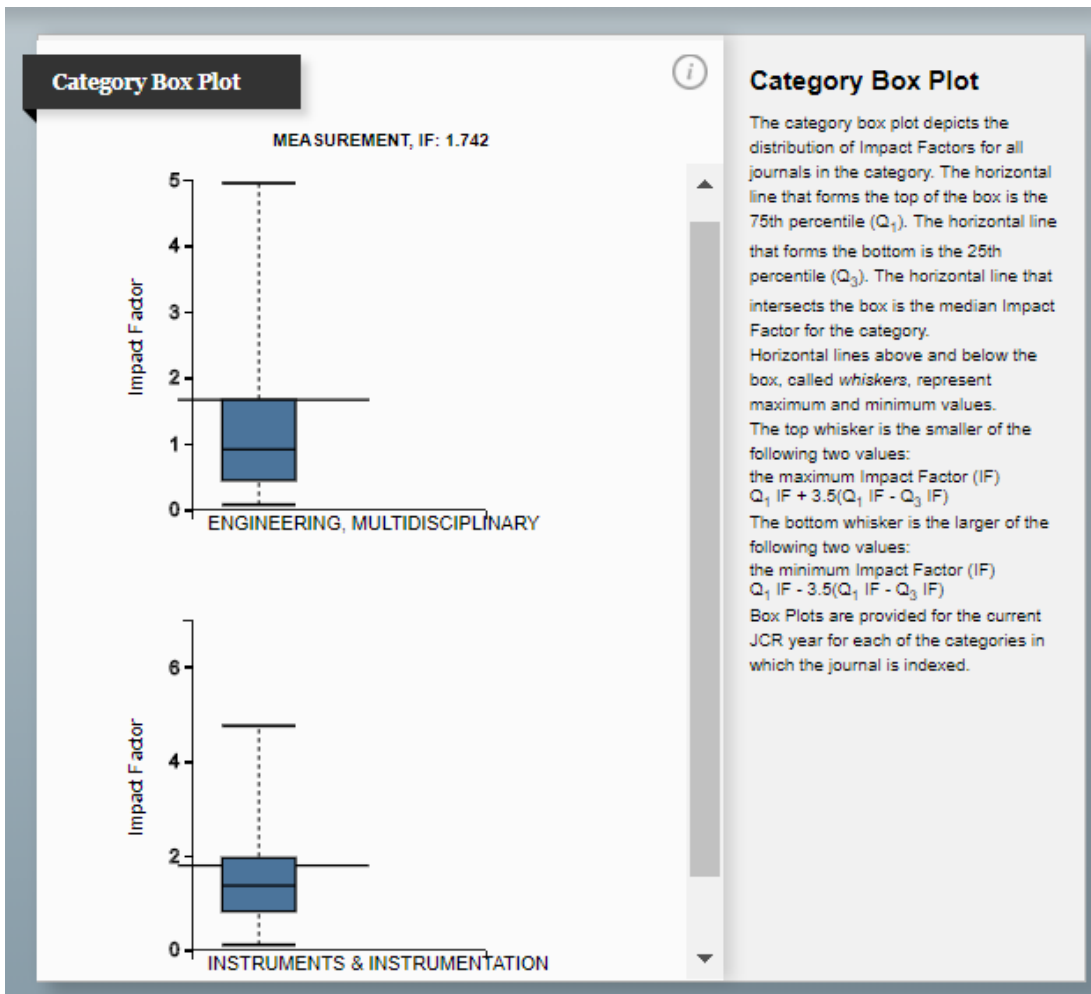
Category Box Plot

MEASUREMENT, IF: 1.742

5
4
3
2
1
0
Impact Factor
ENGINEERING, MULTIDISCIPLINARY

6
4
2
0
Impact Factor
INSTRUMENTS & INSTRUMENTATION

Category Box Plot

The category box plot depicts the distribution of Impact Factors for all journals in the category. The horizontal line that forms the top of the box is the 75th percentile ($Q_1$). The horizontal line that forms the bottom is the 25th percentile ($Q_3$). The horizontal line that intersects the box is the median Impact Factor for the category.
Horizontal lines above and below the box, called *whiskers*, represent maximum and minimum values.
The top whisker is the smaller of the following two values:
the maximum Impact Factor (IF)
$Q_1$ IF + 3.5($Q_1$ IF - $Q_3$ IF)
The bottom whisker is the larger of the following two values:
the minimum Impact Factor (IF)
$Q_1$ IF - 3.5($Q_1$ IF - $Q_3$ IF)
Box Plots are provided for the current JCR year for each of the categories in which the journal is indexed.